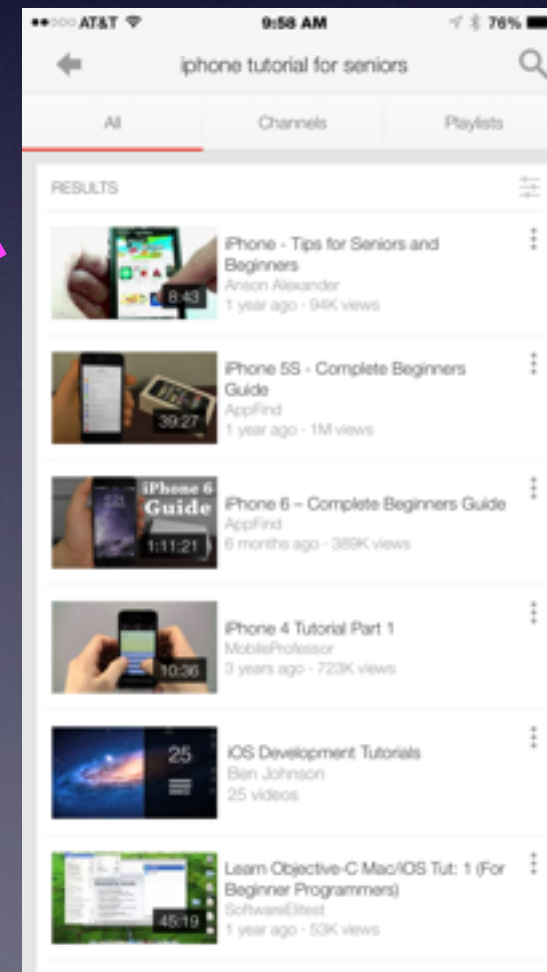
●●○○○ AT&T 9:58 AM 76%

iphone tutorial for seniors

All
Channels
Playlists

RESULTS

8:43
iPhone - Tips for Seniors and Beginners
Anson Alexander
1 year ago · 94K views

39:27
iPhone 5S - Complete Beginners Guide
AppFind
1 year ago · 1M views

iPhone 6 Guide
1:11:21
iPhone 6 – Complete Beginners Guide
AppFind
6 months ago · 389K views

10:36
iPhone 4 Tutorial Part 1
MobileProfessor
3 years ago · 723K views

25
iOS Development Tutorials
Ben Johnson
25 videos

45:19
Learn Objective-C Mac/iOS Tut: 1 (For Beginner Programmers)
SoftwareElitest
1 year ago · 53K views